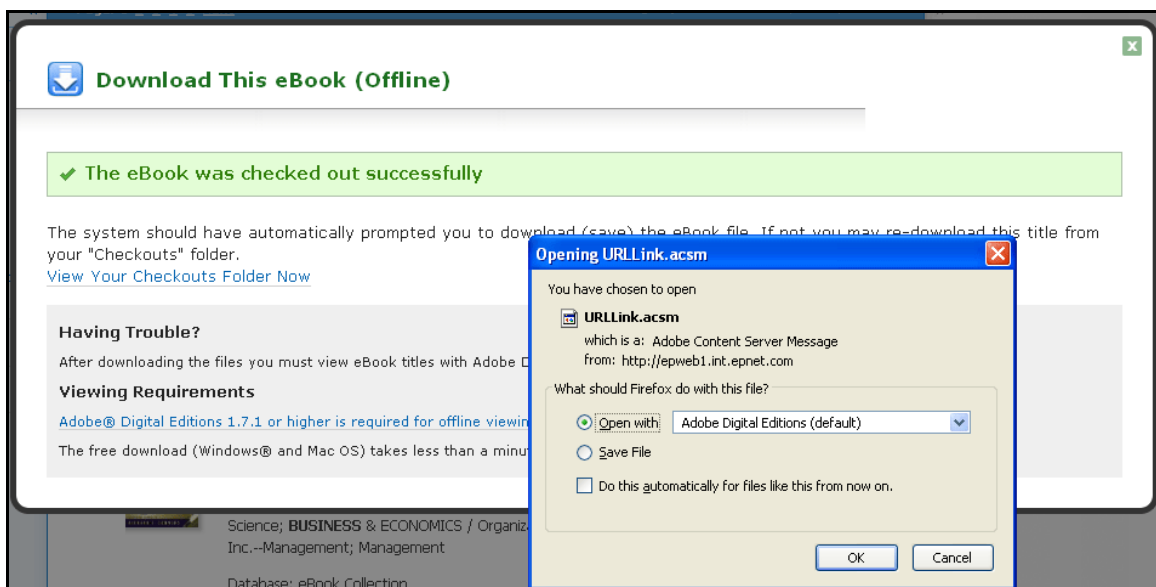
x

Download This eBook (Offline)

✔ The eBook was checked out successfully

The system should have automatically prompted you to download (save) the eBook file. If not you may re-download this title from your "Checkouts" folder.
View Your Checkouts Folder Now

Having Trouble?

After downloading the files you must view eBook titles with Adobe D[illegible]

Viewing Requirements

Adobe® Digital Editions 1.7.1 or higher is required for offline viewin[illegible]

The free download (Windows® and Mac OS) takes less than a minu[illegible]

Science; BUSINESS & ECONOMICS / Organiz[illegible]
Inc.--Management; Management

Database: eBook Collection

Opening URLLink.acsm

You have chosen to open

URLLink.acsm
which is a: Adobe Content Server Message
from: http://epweb1.int.epnet.com

What should Firefox do with this file?

Open with Adobe Digital Editions (default)

Save File

Do this automatically for files like this from now on.

OK Cancel